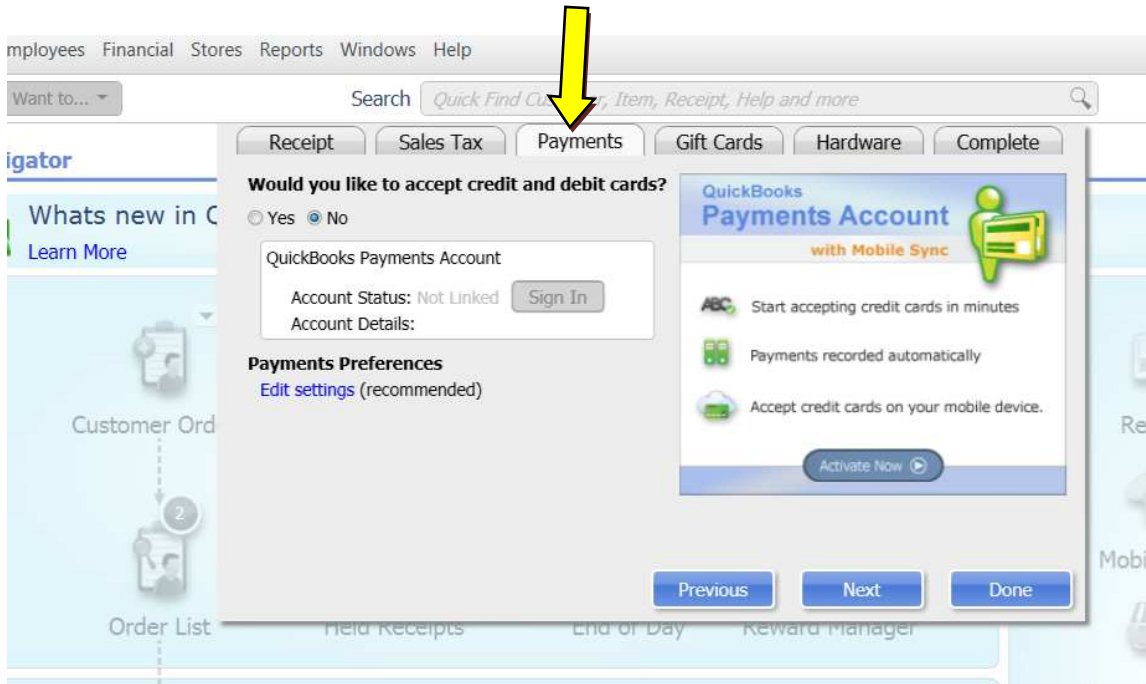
mployees Financial Stores Reports Windows Help

Want to...

Search Quick Find Cu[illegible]r, Item, Receipt, Help and more

igator

Whats new in C

Learn More

Receipt | Sales Tax | Payments | Gift Cards | Hardware | Complete

Would you like to accept credit and debit cards?

Yes No

QuickBooks Payments Account

Account Status: Not Linked Sign In

Account Details:

Payments Preferences

Edit settings (recommended)

QuickBooks
Payments Account
with Mobile Sync

Start accepting credit cards in minutes

Payments recorded automatically

Accept credit cards on your mobile device.

Activate Now

Previous Next Done

Customer Ord

2

Order List Held Receipts End of Day Reward Manager

Re

Mobi